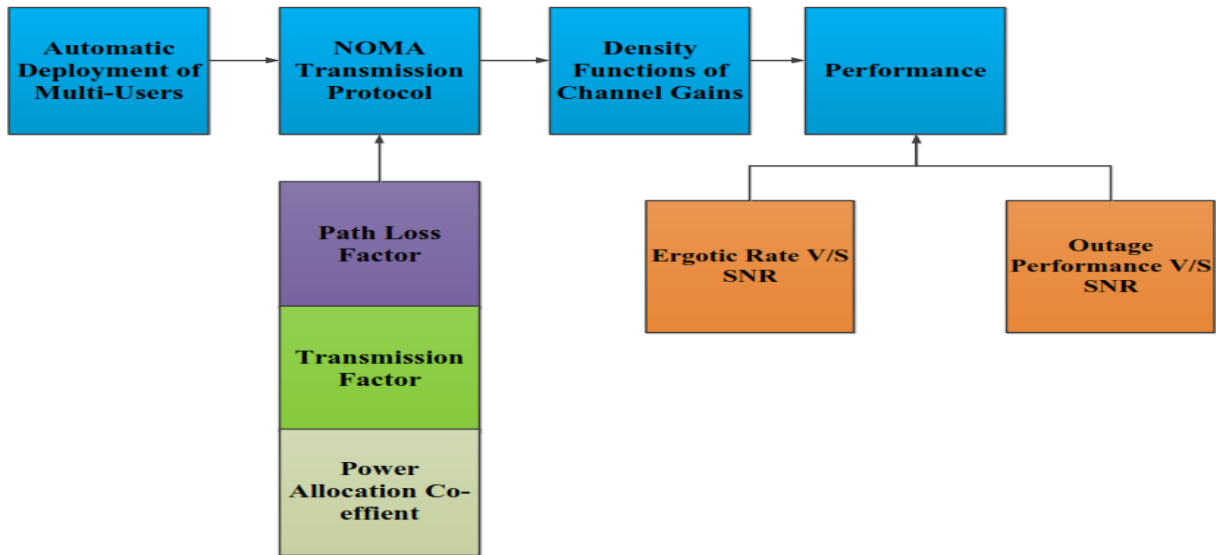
Automatic Deployment of Multi-Users

NOMA Transmission Protocol

Density Functions of Channel Gains

Performance

Path Loss Factor

Transmission Factor

Power Allocation Co-effient

Ergotic Rate V/S SNR

Outage Performance V/S SNR